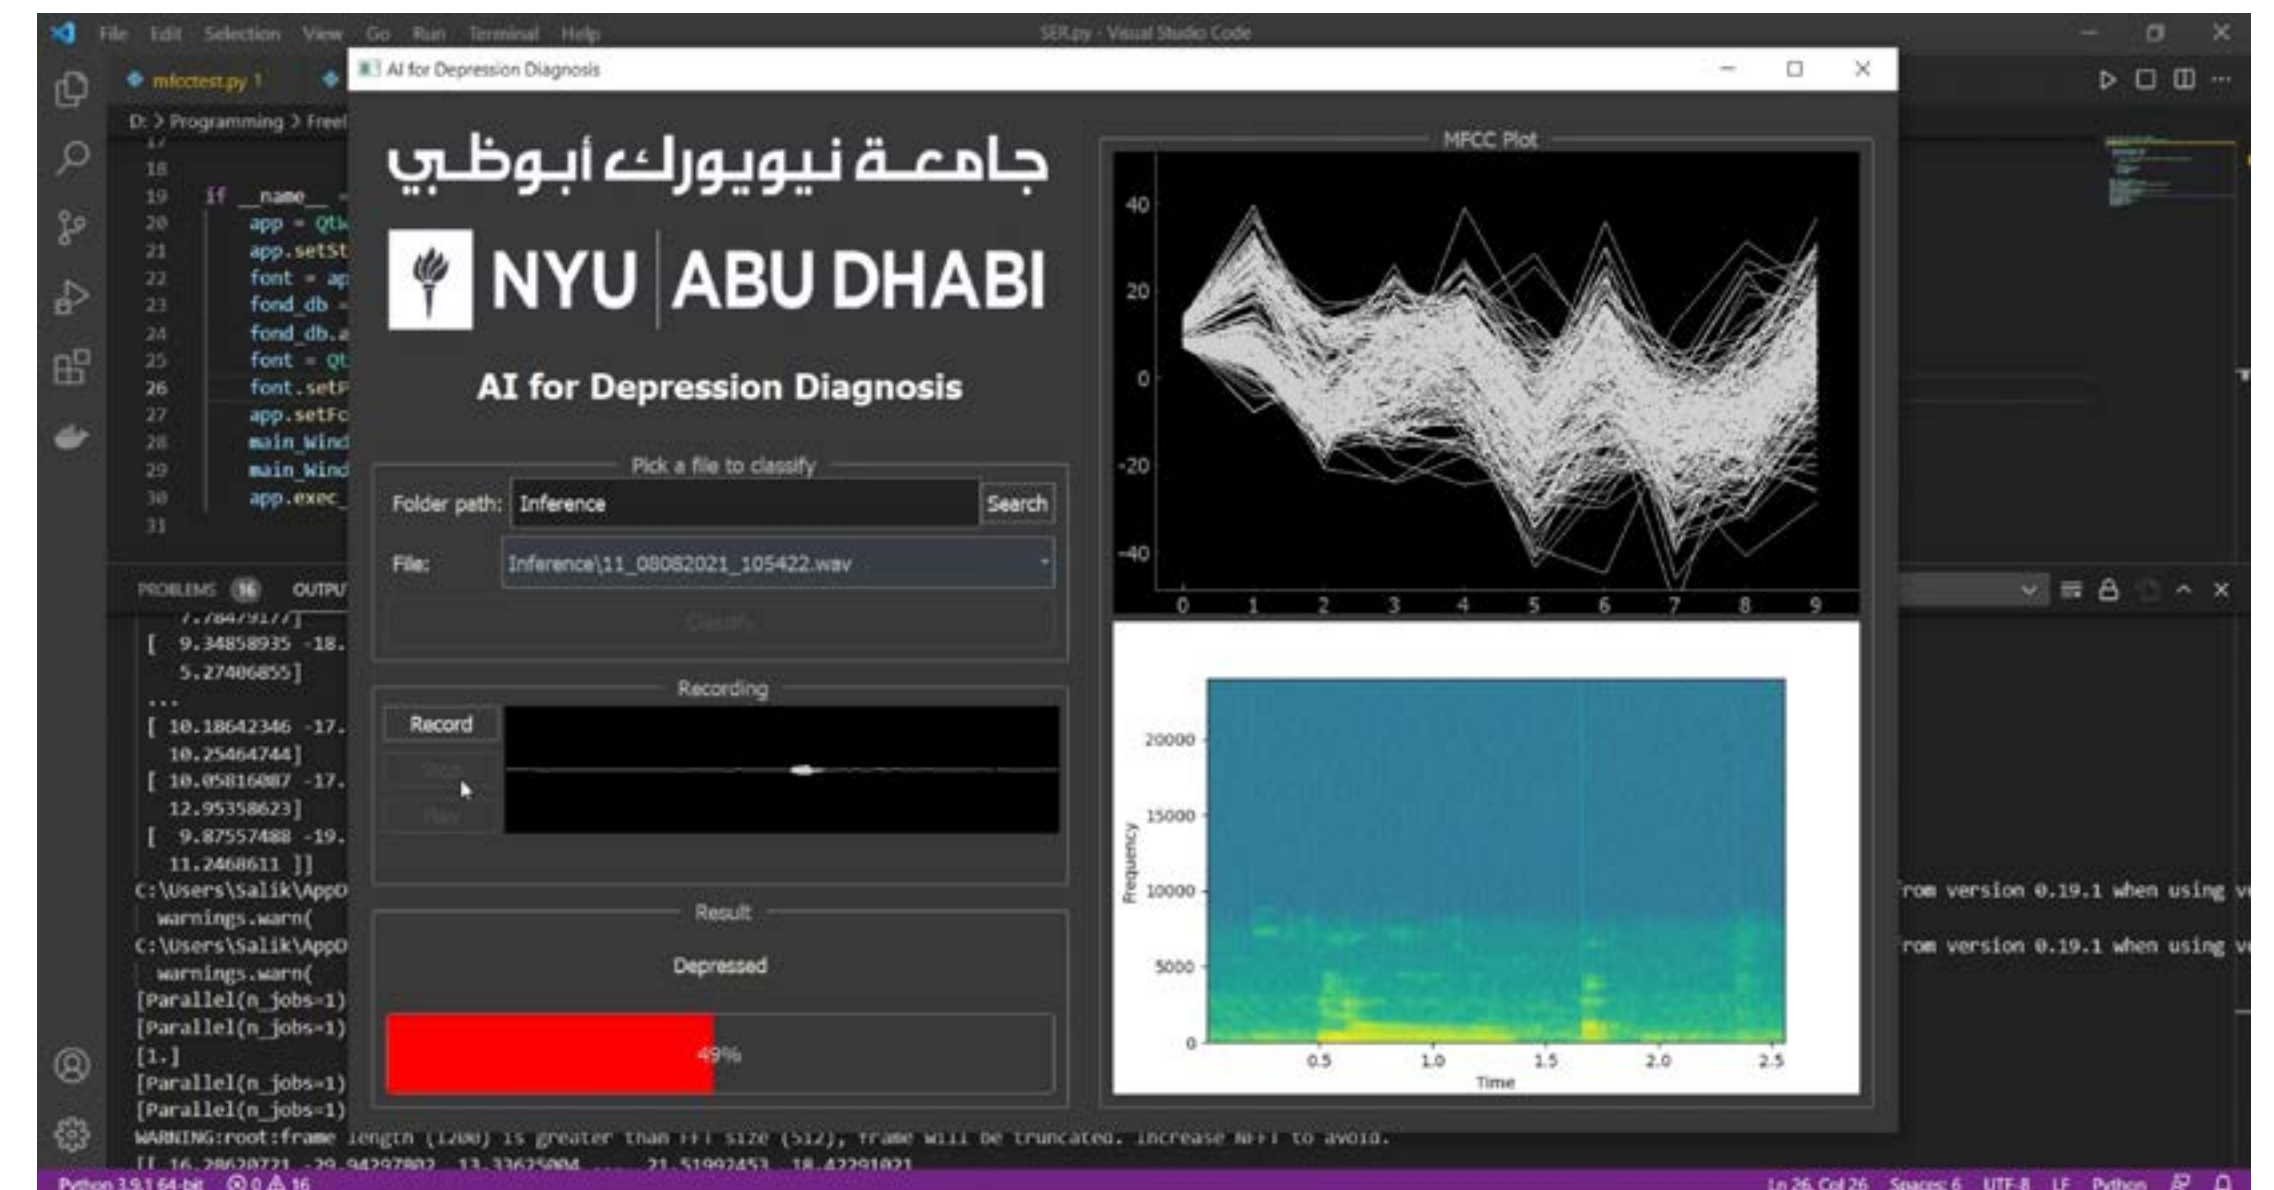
File Edit Selection View Go Run Terminal Help

SER.py - Visual Studio Code

mfcctest.py 1

D: > Programming > Freel

17
18
19 if __name__ ==
20 app = Qt
21 app.setSt
22 font = ap
23 fond_db =
24 fond_db.a
25 font = Qt
26 font.setF
27 app.setFo
28 main_Wind
29 main_Wind
30 app.exec_
31

PROBLEMS 16 OUTPU

7.78479177]
[ 9.34858935 -18.
5.27406855]
...
[ 10.18642346 -17.
10.25464744]
[ 10.05816087 -17.
12.95358623]
[ 9.87557488 -19.
11.2468611 ]]
C:\Users\Salik\AppD
warnings.warn(
C:\Users\Salik\AppD
warnings.warn(
[Parallel(n_jobs=1)
[Parallel(n_jobs=1)
[1.]
[Parallel(n_jobs=1)
[Parallel(n_jobs=1)
WARNING:root:frame length (1200) is greater than FFT size (512), frame will be truncated. Increase NFFT to avoid.
[[ 16.28620721 -29.94297802 13.33625004 ... 21.51992453 18.42291021

rom version 0.19.1 when using v
rom version 0.19.1 when using v

AI for Depression Diagnosis

جامعـة نيويورك أبـوظـبي

NYU | ABU DHABI

AI for Depression Diagnosis

Pick a file to classify

Folder path: Inference Search

File: Inference\11_08082021_105422.wav

Classify

Recording

Record

Stop

Play

Result

Depressed

49%

MFCC Plot

40
20
0
-20
-40
0 1 2 3 4 5 6 7 8 9

20000
15000
10000
5000
0
Frequency
0.5 1.0 1.5 2.0 2.5
Time

Python 3.9.1 64-bit ⊗ 0 ⚠ 16

Ln 26, Col 26 Spaces: 6 UTF-8 LF Python